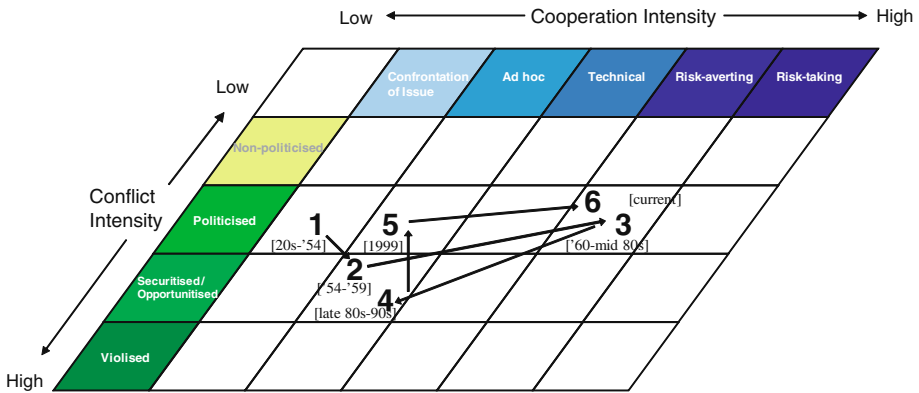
Low ← Cooperation Intensity → High

Confrontation of Issue
Ad hoc
Technical
Risk-averting
Risk-taking

Low
Conflict Intensity
High

Non-politicised
Politicised
Securitised/ Opportunitised
Violised

1
[20s-'54]
2
['54-'59]
3
['60-mid 80s]
4
[late 80s-90s]
5
[1999]
6
[current]